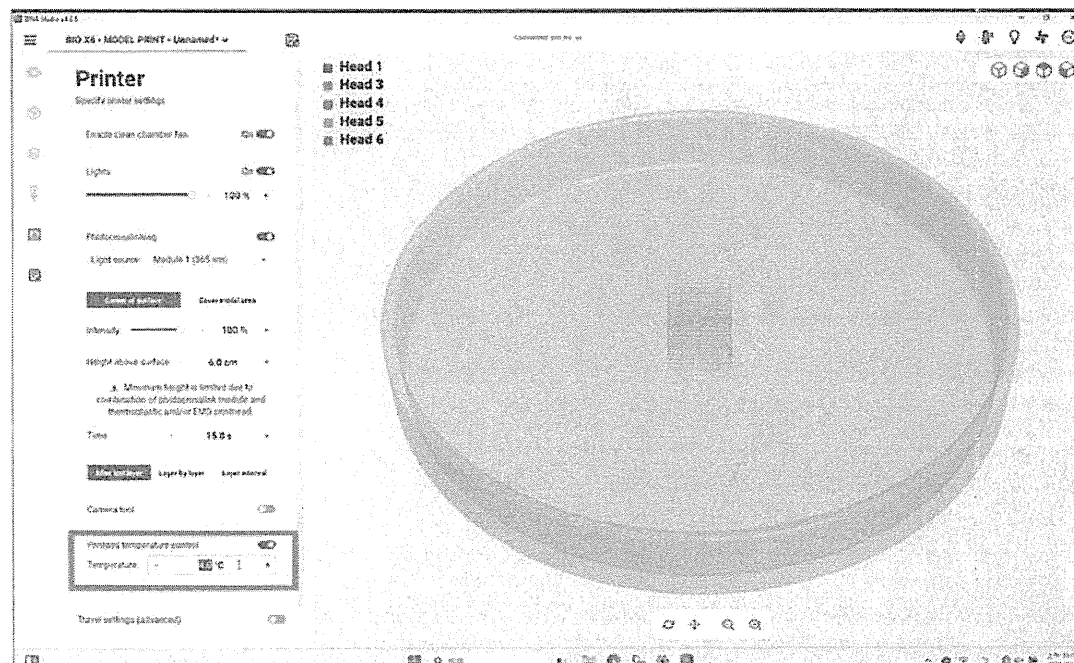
DNA Studio v4.2.5

BIO X6 • MODEL PRINT • Unnamed* ▾

Connected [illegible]

Printer

Specify printer settings

Enable clean chamber fan On

Lights On

100 % +

Photocrosslinking

Light source Module 1 (365 nm)

Entire surface Cover model area

Intensity 100 % +

Height above surface 6.0 cm +

Maximum height is limited due to combination of photocrosslink module and thermoplastic and/or EMD printhead.

Time 15.0 s +

After last layer Layer by layer Layer interval

Camera tool

Printbed temperature control

Temperature − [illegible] °C +

Travel settings (advanced)

Head 1
Head 3
Head 4
Head 5
Head 6